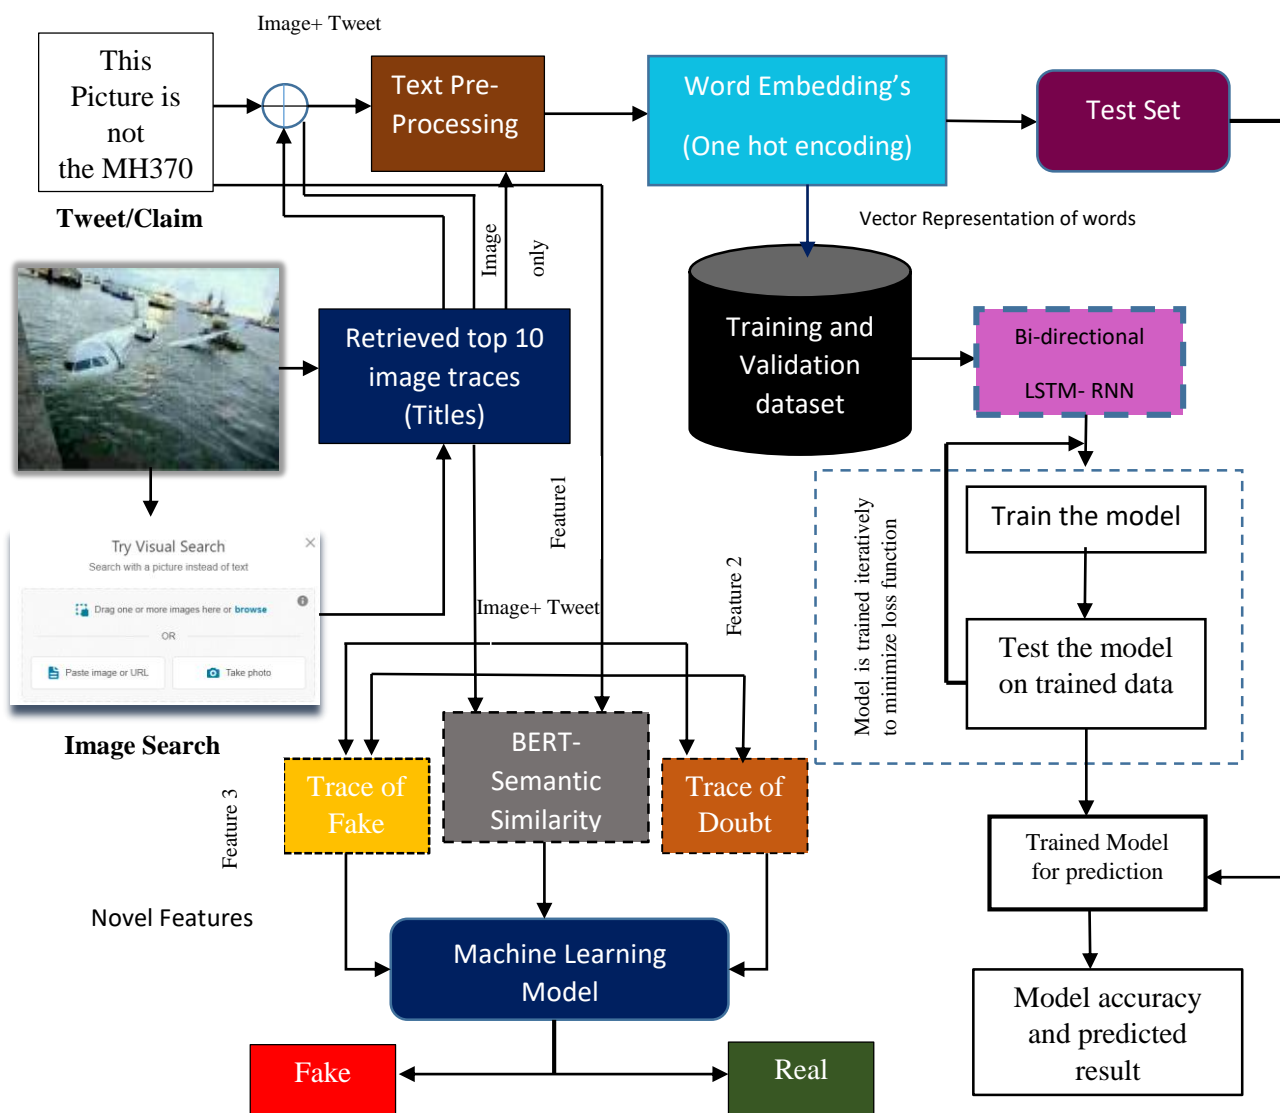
Image+ Tweet

This Picture is not the MH370

Tweet/Claim

Text Pre-Processing

Word Embedding's

(One hot encoding)

Test Set

Vector Representation of words

Image

only

Retrieved top 10 image traces (Titles)

Training and Validation dataset

Bi-directional

LSTM- RNN

Try Visual Search

Search with a picture instead of text

Drag one or more images here or browse

OR

Paste image or URL

Take photo

Feature1

Image+ Tweet

Feature 2

Model is trained iteratively to minimize loss function

Train the model

Test the model on trained data

Image Search

Trace of Fake

BERT-Semantic Similarity

Trace of Doubt

Feature 3

Trained Model for prediction

Novel Features

Machine Learning Model

Model accuracy and predicted result

Fake

Real